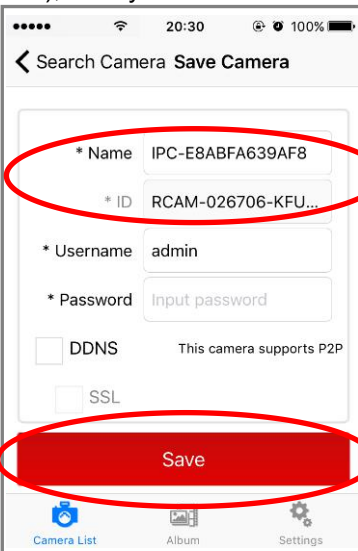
●●●●● 20:30 100%

< Search Camera Save Camera

* Name IPC-E8ABFA639AF8

* ID RCAM-026706-KFU...

* Username admin

* Password Input password

DDNS This camera supports P2P

SSL

Save

Camera List Album Settings